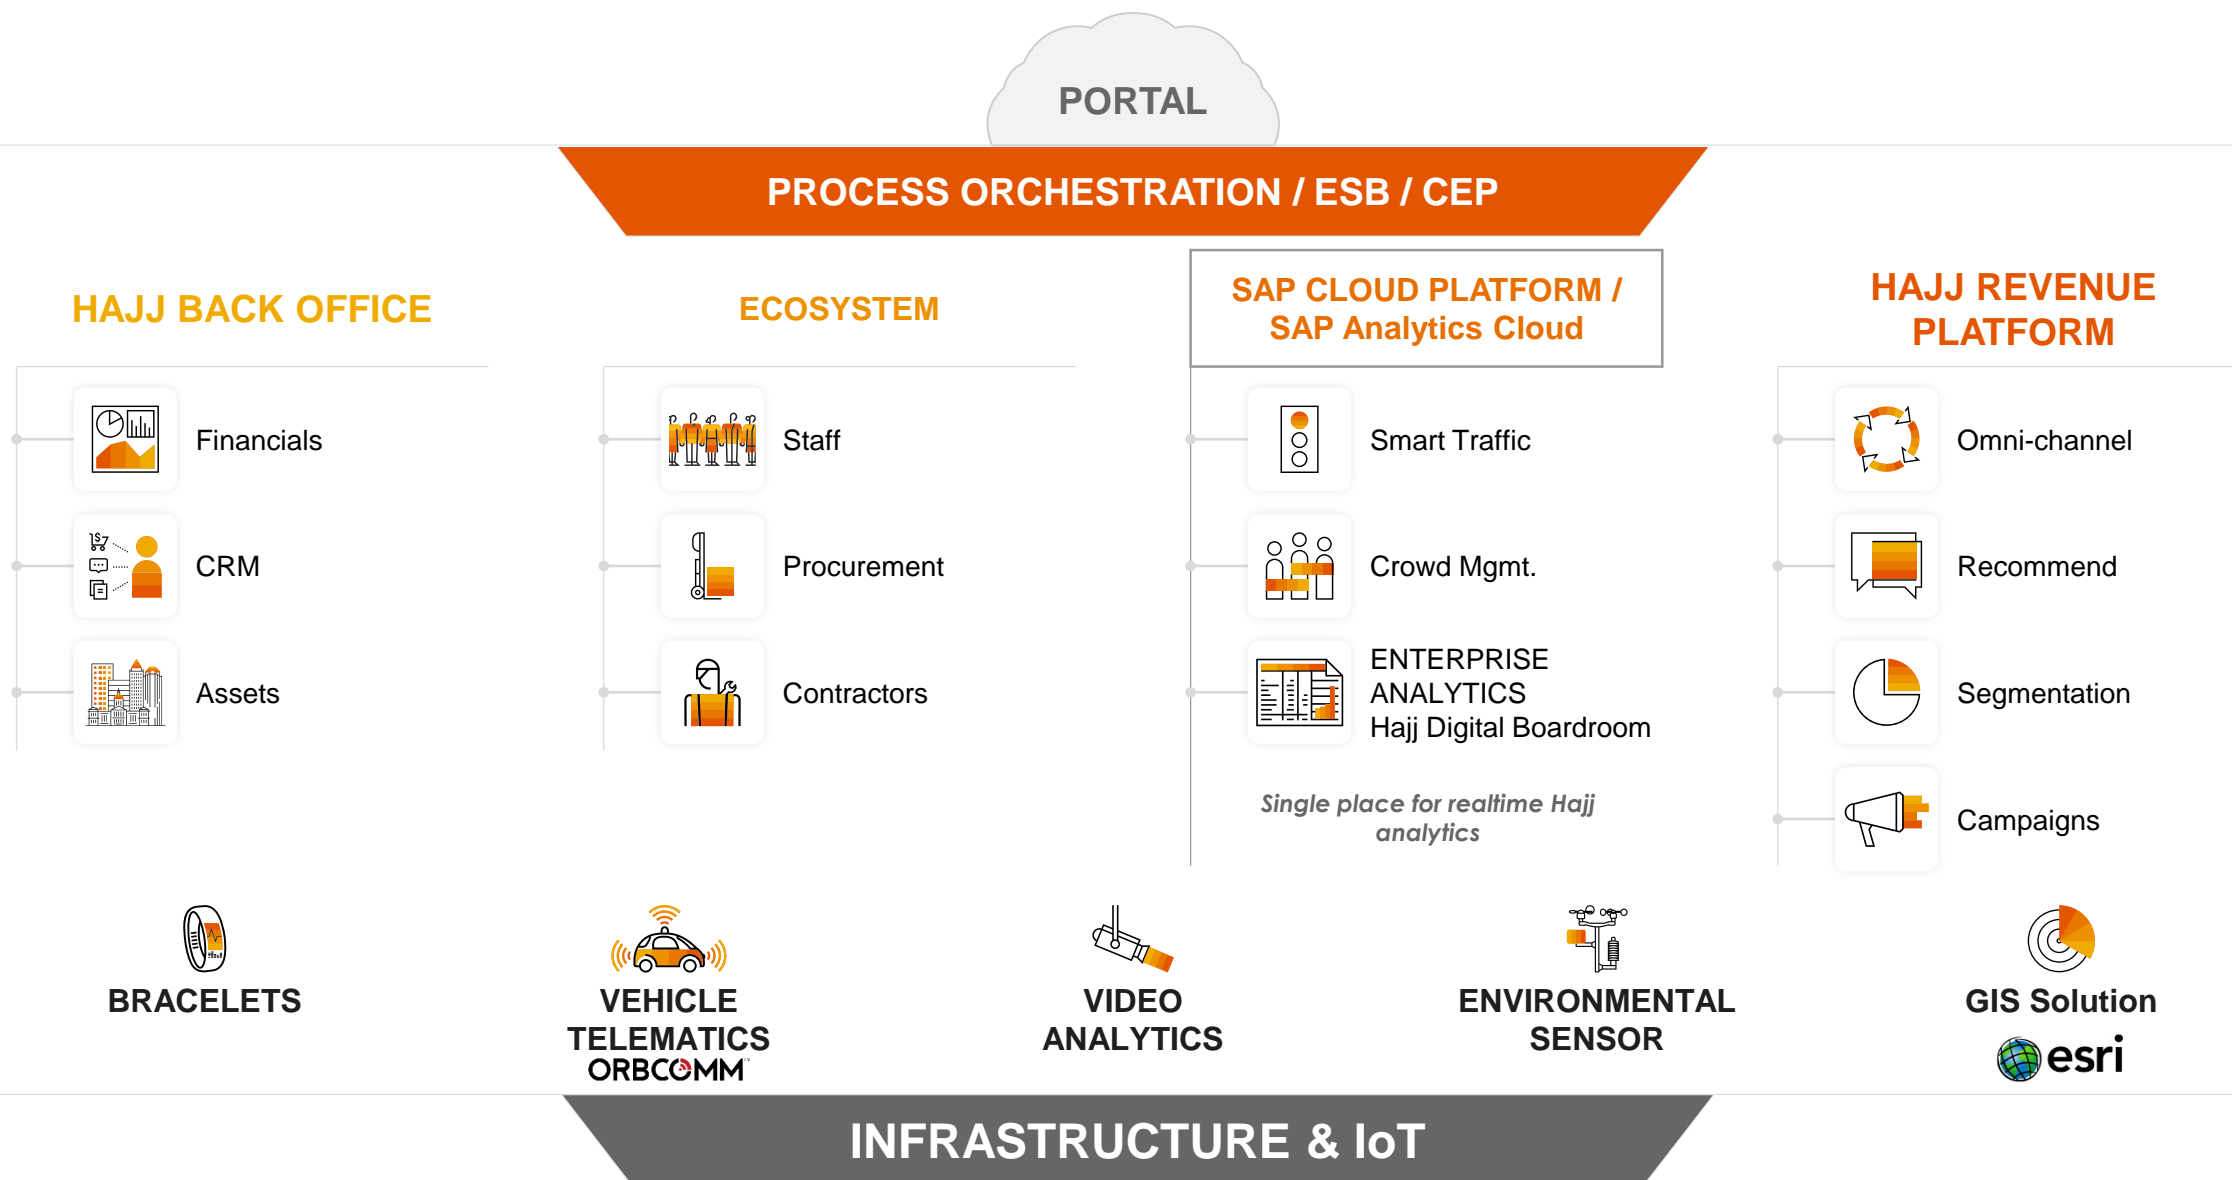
PORTAL

PROCESS ORCHESTRATION / ESB / CEP

HAJJ BACK OFFICE

Financials

CRM

Assets

ECOSYSTEM

Staff

Procurement

Contractors

SAP CLOUD PLATFORM / SAP Analytics Cloud

Smart Traffic

Crowd Mgmt.

ENTERPRISE ANALYTICS Hajj Digital Boardroom

Single place for realtime Hajj analytics

HAJJ REVENUE PLATFORM

Omni-channel

Recommend

Segmentation

Campaigns

BRACELETS

VEHICLE TELEMATICS ORBCOMM

VIDEO ANALYTICS

ENVIRONMENTAL SENSOR

GIS Solution esri

INFRASTRUCTURE & IoT